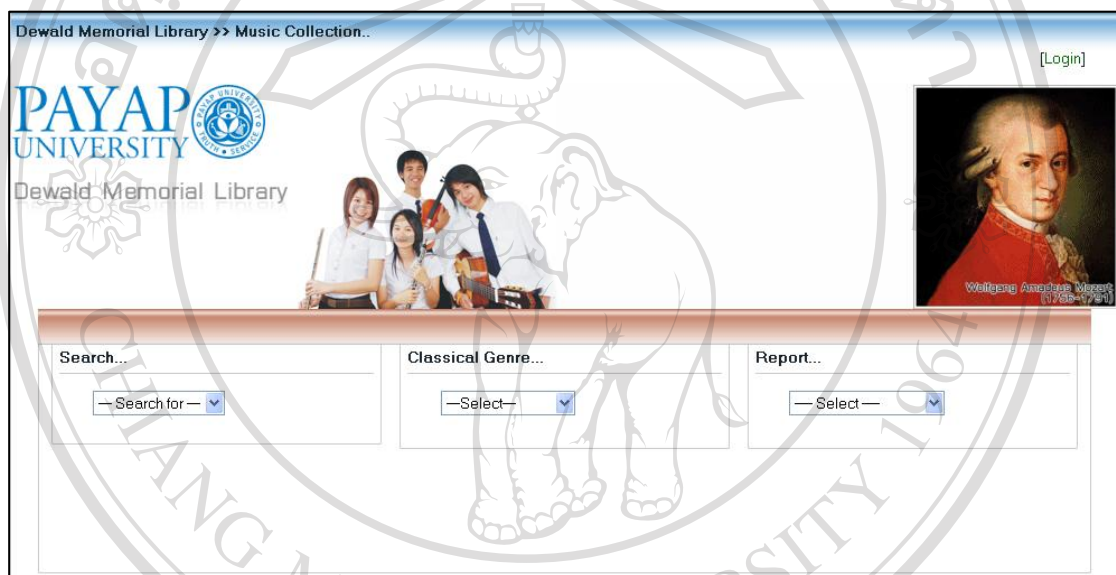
Dewald Memorial Library >> Music Collection..

[Login]

PAYAP UNIVERSITY

PAYAP UNIVERSITY TRUTH • SERVICE

Dewald Memorial Library

Wolfgang Amadeus Mozart (1756-1791)

Search...

— Search for —

Classical Genre...

—Select—

Report...

— Select —

CHIANG MAI UNIVERSITY